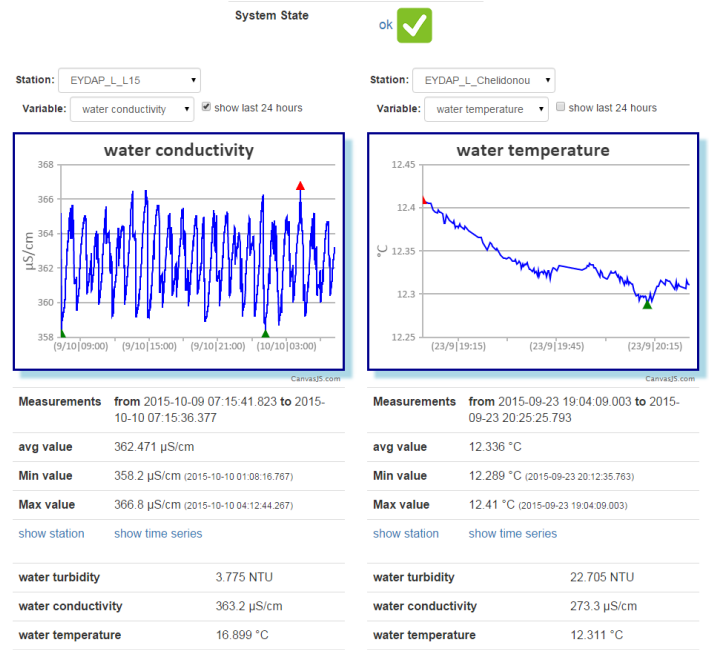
System State

ok

Station: EYDAP_L_L15

Variable: water conductivity

show last 24 hours

water conductivity

368
366
364
362
360
358

µS/cm

(9/10|09:00) (9/10|15:00) (9/10|21:00) (10/10|03:00)

CanvasJS.com

| Measurements | from 2015-10-09 07:15:41.823 to 2015-10-10 07:15:36.377 |
|---|---|
| avg value | 362.471 µS/cm |
| Min value | 358.2 µS/cm (2015-10-10 01:08:16.767) |
| Max value | 366.8 µS/cm (2015-10-10 04:12:44.267) |
| show station | show time series |

| water turbidity | 3.775 NTU |
|---|---|
| water conductivity | 363.2 µS/cm |
| water temperature | 16.899 °C |

Station: EYDAP_L_Chelidonou

Variable: water temperature

show last 24 hours

water temperature

12.45
12.4
12.35
12.3
12.25

°C

(23/9|19:15) (23/9|19:45) (23/9|20:15)

CanvasJS.com

| Measurements | from 2015-09-23 19:04:09.003 to 2015-09-23 20:25:25.793 |
|---|---|
| avg value | 12.336 °C |
| Min value | 12.289 °C (2015-09-23 20:12:35.763) |
| Max value | 12.41 °C (2015-09-23 19:04:09.003) |
| show station | show time series |

| water turbidity | 22.705 NTU |
|---|---|
| water conductivity | 273.3 µS/cm |
| water temperature | 12.311 °C |